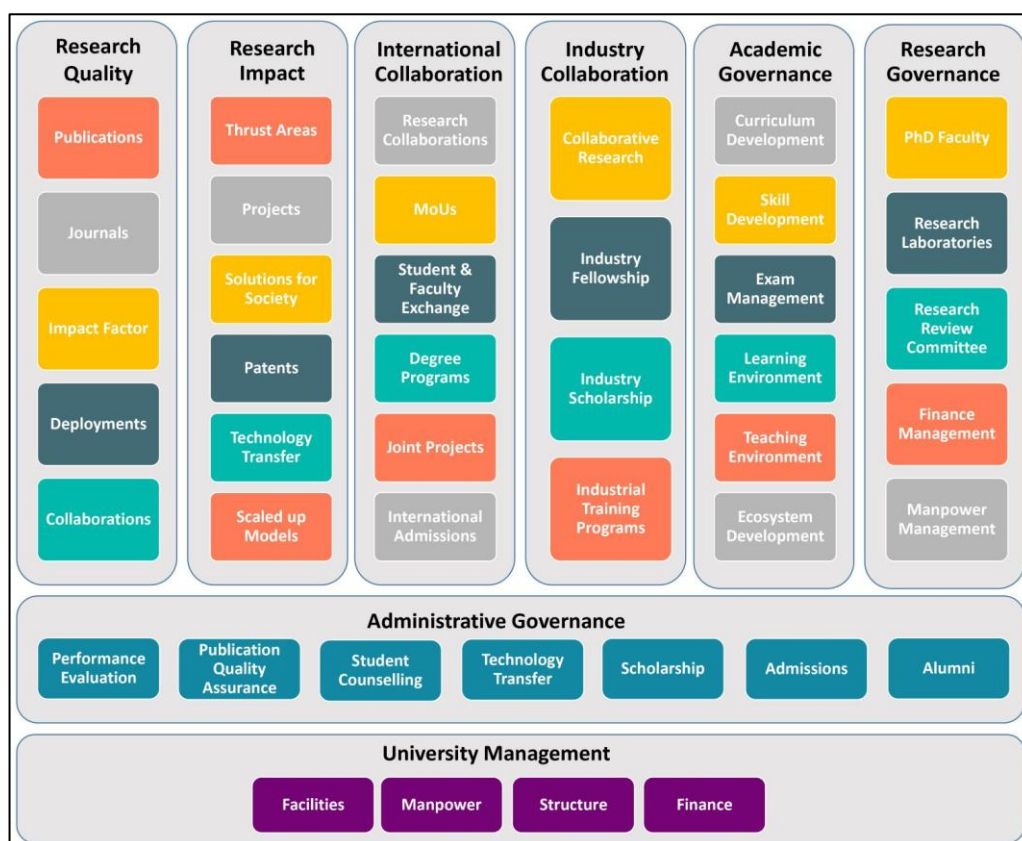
Research Quality

Publications

Journals

Impact Factor

Deployments

Collaborations

Research Impact

Thrust Areas

Projects

Solutions for Society

Patents

Technology Transfer

Scaled up Models

International Collaboration

Research Collaborations

MoUs

Student & Faculty Exchange

Degree Programs

Joint Projects

International Admissions

Industry Collaboration

Collaborative Research

Industry Fellowship

Industry Scholarship

Industrial Training Programs

Academic Governance

Curriculum Development

Skill Development

Exam Management

Learning Environment

Teaching Environment

Ecosystem Development

Research Governance

PhD Faculty

Research Laboratories

Research Review Committee

Finance Management

Manpower Management

Administrative Governance

Performance Evaluation

Publication Quality Assurance

Student Counselling

Technology Transfer

Scholarship

Admissions

Alumni

University Management

Facilities

Manpower

Structure

Finance